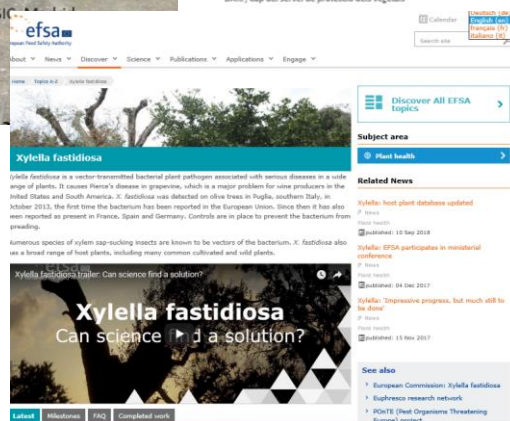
efsa
European Food Safety Authority

Calendar

Deutsch (de)
English (en)
Français (fr)
Italiano (it)

Search site

About News Discover Science Publications Applications Engage

Home Topics A-Z Xylella fastidiosa

Xylella fastidiosa

Xylella fastidiosa is a vector-transmitted bacterial plant pathogen associated with serious diseases in a wide range of plants. It causes Pierce's disease in grapevine, which is a major problem for wine producers in the United States and South America. X. fastidiosa was detected on olive trees in Puglia, southern Italy, in October 2013, the first time the bacterium has been reported in the European Union. Since then it has also been reported as present in France, Spain and Germany. Controls are in place to prevent the bacterium from spreading.

Numerous species of xylem sap-sucking insects are known to be vectors of the bacterium. X. fastidiosa also has a broad range of host plants, including many common cultivated and wild plants.

Xylella fastidiosa trailer: Can science find a solution?

Xylella fastidiosa
Can science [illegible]d a solution?

Latest Milestones FAQ Completed work

Discover All EFSA topics

Subject area

Plant health

Related News

Xylella: host plant database updated
News
Plant health
published: 10 Sep 2018

Xylella: EFSA participates in ministerial conference
News
Plant health
published: 04 Dec 2017

Xylella: 'Impressive progress, but much still to be done'
News
Plant health
published: 15 Nov 2017

See also

European Commission: Xylella fastidiosa
Euphresco research network
POnTE (Pest Organisms Threatening Europe) project